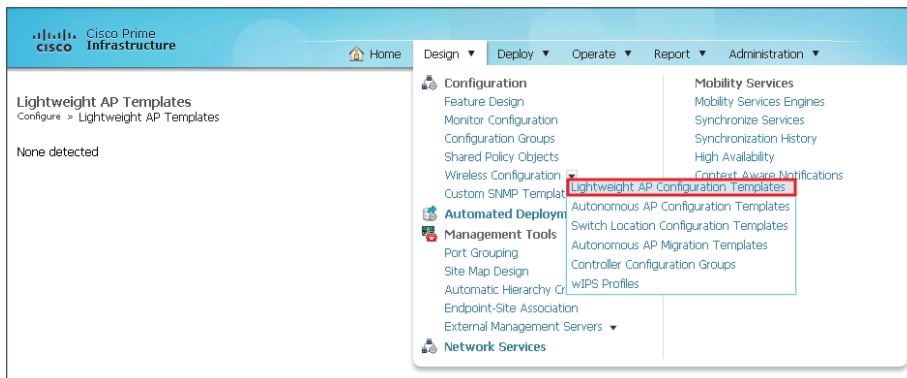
cisco Cisco Prime Infrastructure

Home Design ▼ Deploy ▼ Operate ▼ Report ▼ Administration ▼

Lightweight AP Templates
Configure > Lightweight AP Templates

None detected

Configuration
Feature Design
Monitor Configuration
Configuration Groups
Shared Policy Objects
Wireless Configuration
Custom SNMP Templat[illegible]
Automated Deploym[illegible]
Management Tools
Port Grouping
Site Map Design
Automatic Hierarchy Cr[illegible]
Endpoint-Site Association
External Management Servers
Network Services

Mobility Services
Mobility Services Engines
Synchronize Services
Synchronization History
High Availability
Context Aware Notifications

Lightweight AP Configuration Templates
Autonomous AP Configuration Templates
Switch Location Configuration Templates
Autonomous AP Migration Templates
Controller Configuration Groups
wIPS Profiles